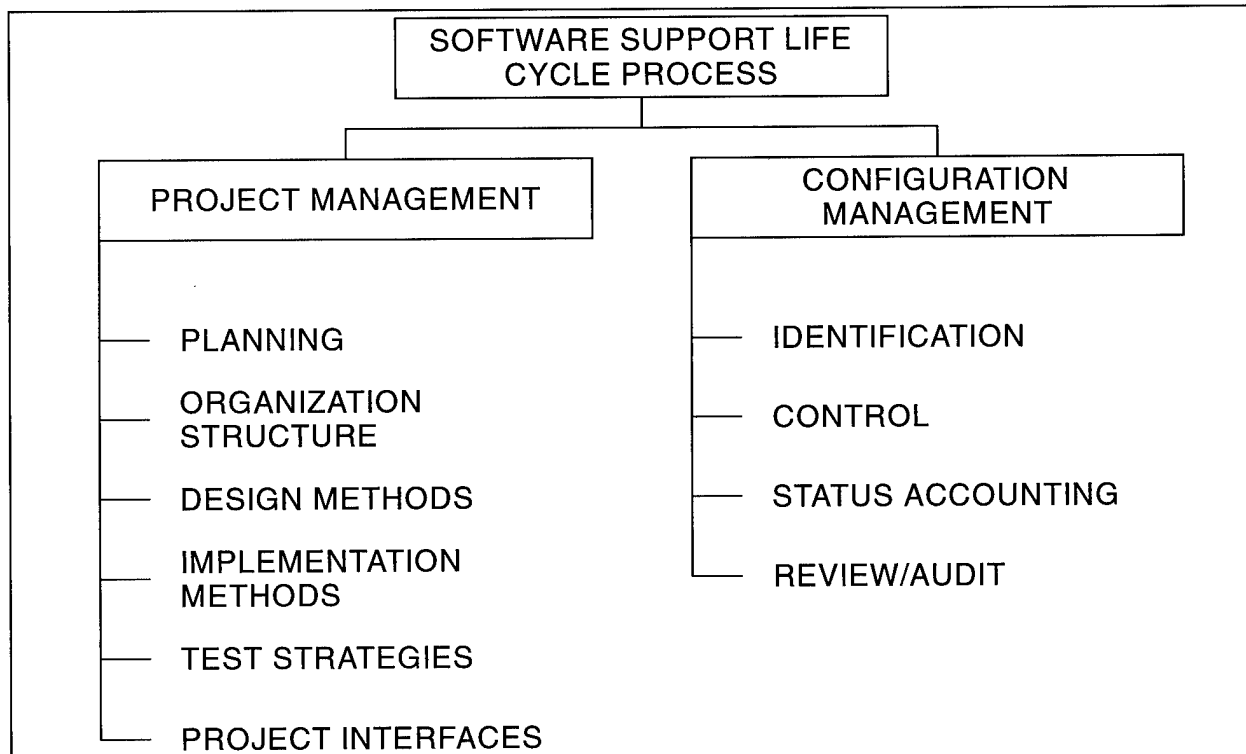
SOFTWARE SUPPORT LIFE CYCLE PROCESS

PROJECT MANAGEMENT

PLANNING

ORGANIZATION STRUCTURE

DESIGN METHODS

IMPLEMENTATION METHODS

TEST STRATEGIES

PROJECT INTERFACES

CONFIGURATION MANAGEMENT

IDENTIFICATION

CONTROL

STATUS ACCOUNTING

REVIEW/AUDIT